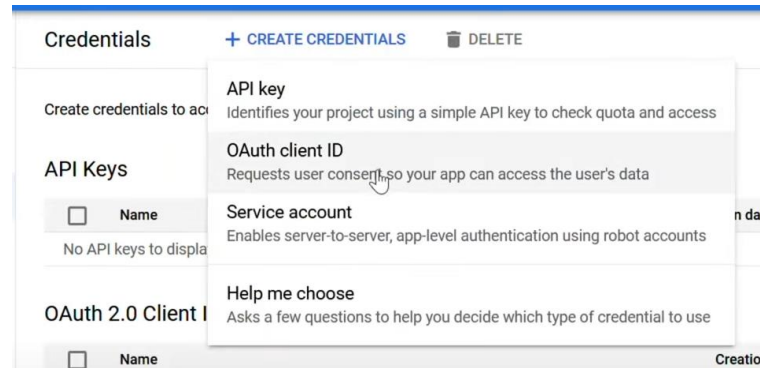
Credentials

+ CREATE CREDENTIALS

DELETE

Create credentials to ac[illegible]

API Keys

Name

No API keys to displa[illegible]

OAuth 2.0 Client I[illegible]

Name

API key
Identifies your project using a simple API key to check quota and access

OAuth client ID
Requests user consent so your app can access the user's data

Service account
Enables server-to-server, app-level authentication using robot accounts

Help me choose
Asks a few questions to help you decide which type of credential to use

n da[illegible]

Creatio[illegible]